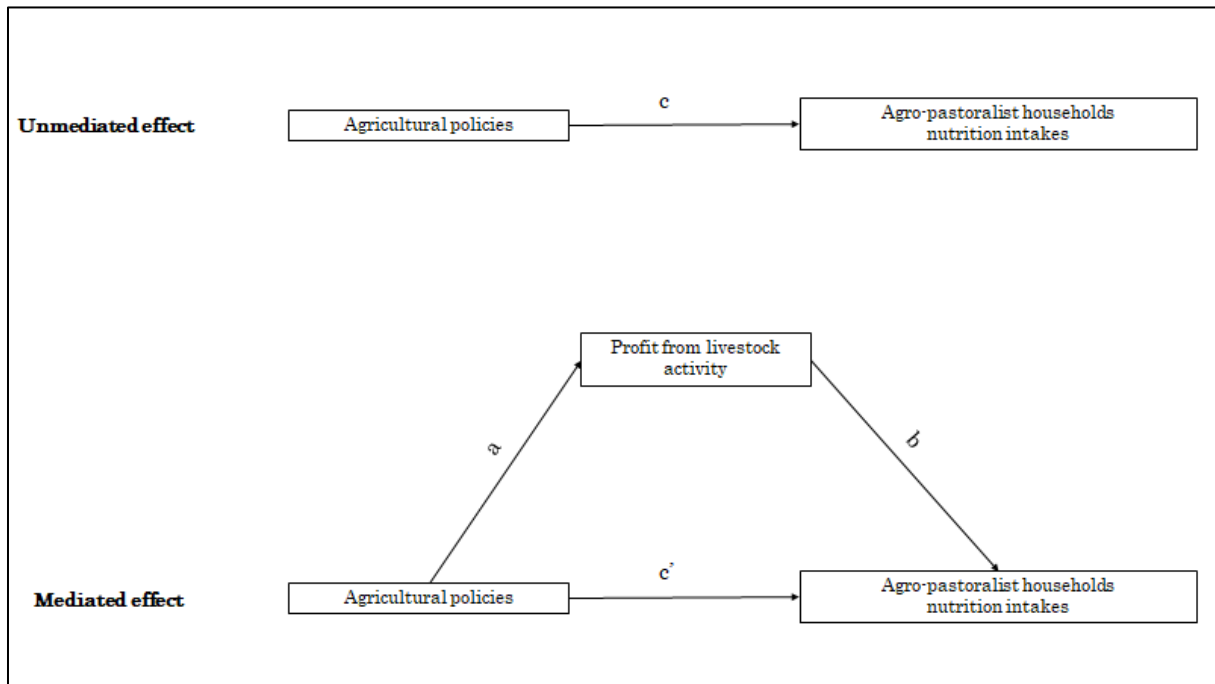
Unmediated effect

Agricultural policies

c

Agro-pastoralist households nutrition intakes

Profit from livestock activity

a

b

Mediated effect

Agricultural policies

c'

Agro-pastoralist households nutrition intakes